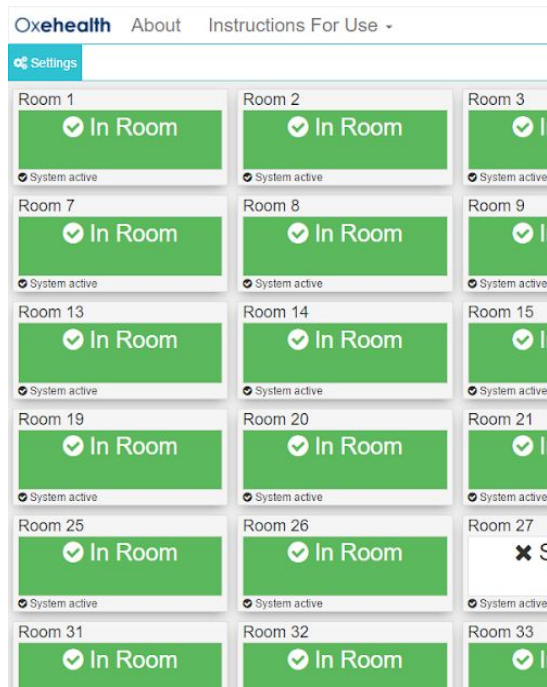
Oxehealth About Instructions For Use

Settings

Room 1
In Room
System active

Room 2
In Room
System active

Room 3
I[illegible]
System active

Room 7
In Room
System active

Room 8
In Room
System active

Room 9
I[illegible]
System active

Room 13
In Room
System active

Room 14
In Room
System active

Room 15
I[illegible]
System active

Room 19
In Room
System active

Room 20
In Room
System active

Room 21
I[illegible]
System active

Room 25
In Room
System active

Room 26
In Room
System active

Room 27
S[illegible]
System active

Room 31
In Room

Room 32
In Room

Room 33
I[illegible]